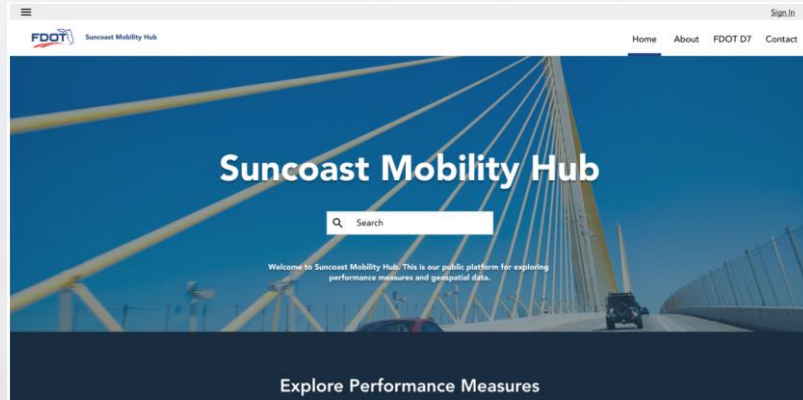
Sign In

FDOT Suncoast Mobility Hub

Home About FDOT D7 Contact

Suncoast Mobility Hub

Search

Welcome to Suncoast Mobility Hub. This is our public platform for exploring performance measures and geospatial data.

Explore Performance Measures